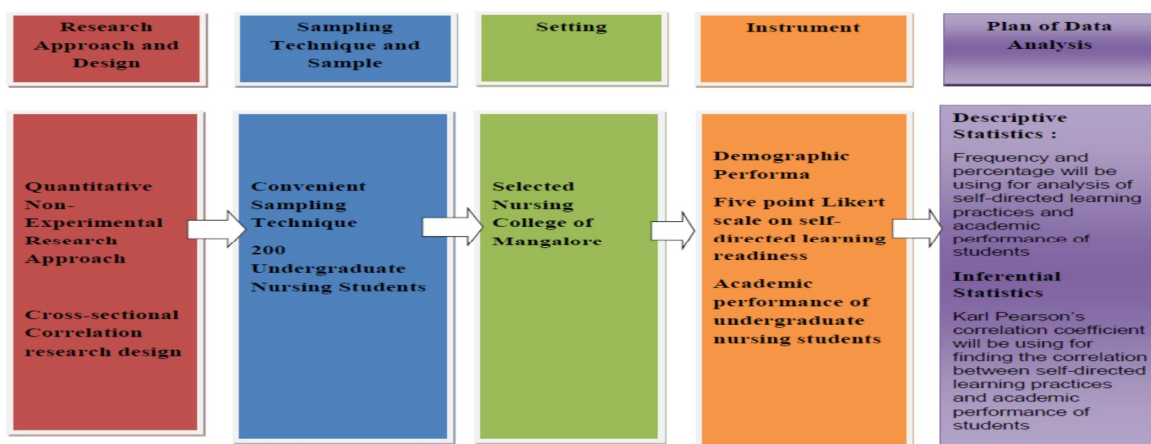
Research Approach and Design

Sampling Technique and Sample

Setting

Instrument

Plan of Data Analysis

Quantitative Non-Experimental Research Approach

Cross-sectional Correlation research design

Convenient Sampling Technique

200 Undergraduate Nursing Students

Selected Nursing College of Mangalore

Demographic Performa

Five point Likert scale on self-directed learning readiness

Academic performance of undergraduate nursing students

Descriptive Statistics :

Frequency and percentage will be using for analysis of self-directed learning practices and academic performance of students

Inferential Statistics

Karl Pearson's correlation coefficient will be using for finding the correlation between self-directed learning practices and academic performance of students